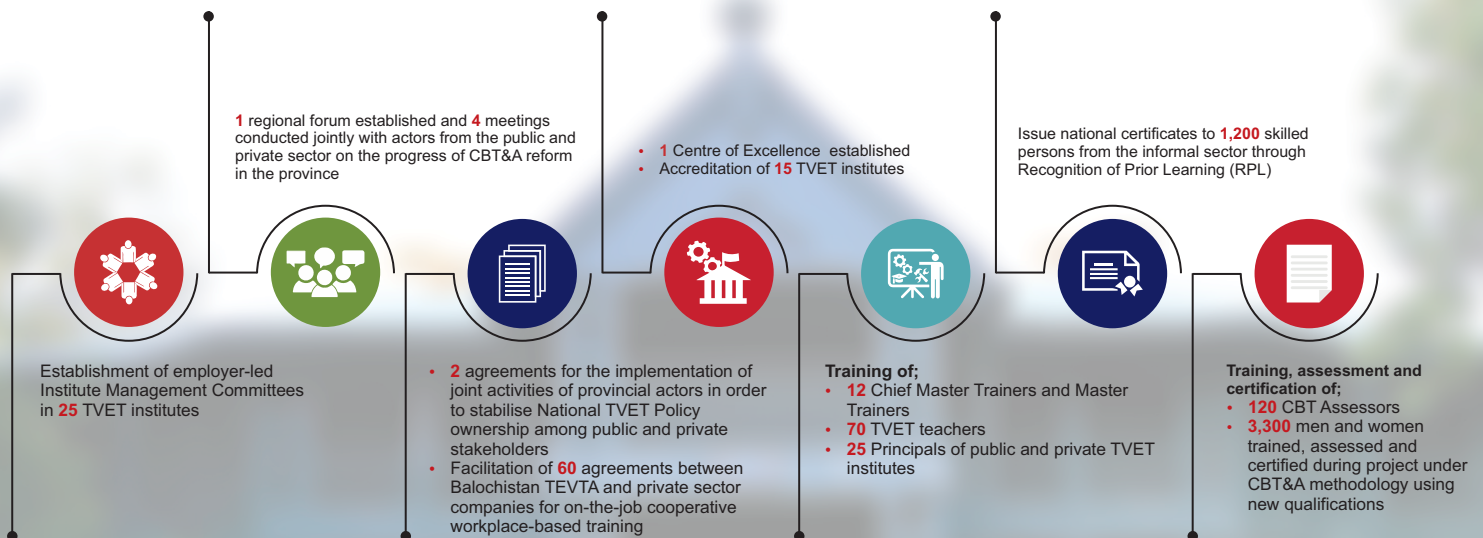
1 regional forum established and 4 meetings conducted jointly with actors from the public and private sector on the progress of CBT&A reform in the province

• 1 Centre of Excellence established
• Accreditation of 15 TVET institutes

Issue national certificates to 1,200 skilled persons from the informal sector through Recognition of Prior Learning (RPL)

Establishment of employer-led Institute Management Committees in 25 TVET institutes

• 2 agreements for the implementation of joint activities of provincial actors in order to stabilise National TVET Policy ownership among public and private stakeholders
• Facilitation of 60 agreements between Balochistan TEVTA and private sector companies for on-the-job cooperative workplace-based training

Training of;
• 12 Chief Master Trainers and Master Trainers
• 70 TVET teachers
• 25 Principals of public and private TVET institutes

Training, assessment and certification of;
• 120 CBT Assessors
• 3,300 men and women trained, assessed and certified during project under CBT&A methodology using new qualifications